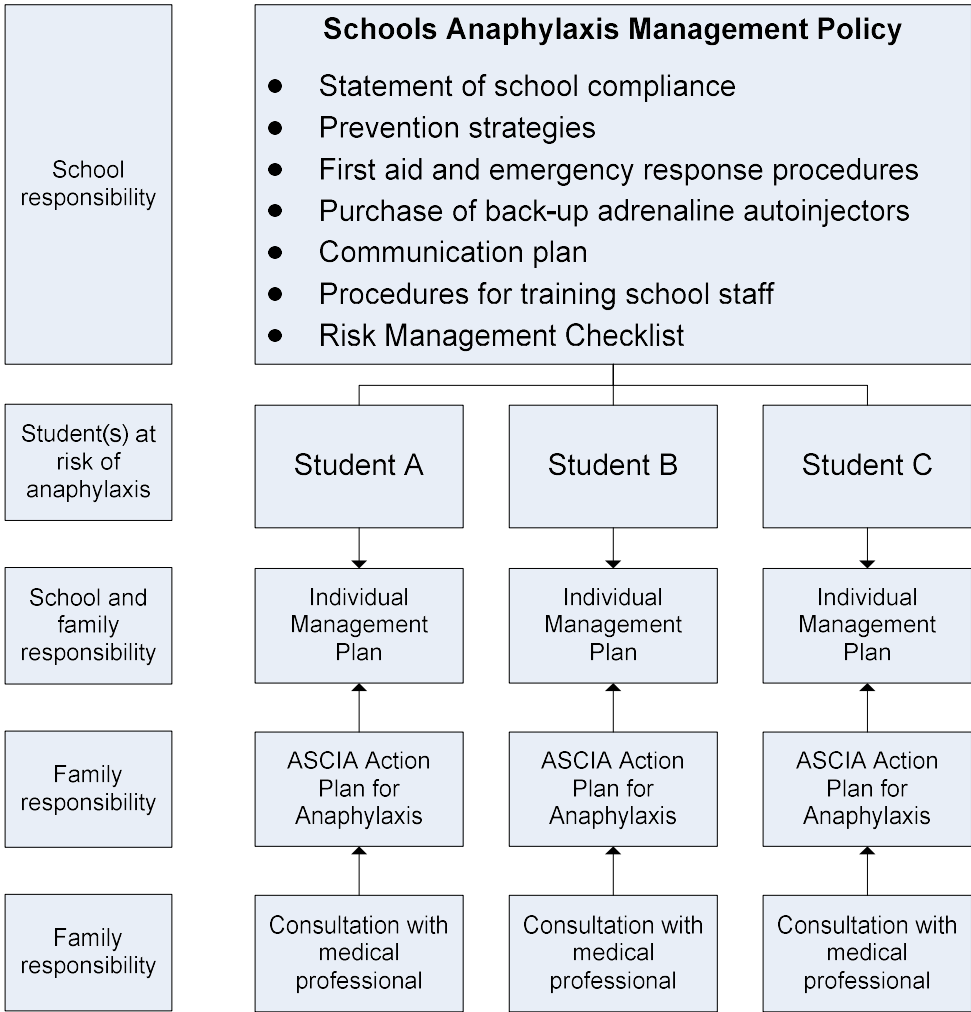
School responsibility

Schools Anaphylaxis Management Policy

- Statement of school compliance
- Prevention strategies
- First aid and emergency response procedures
- Purchase of back-up adrenaline autoinjectors
- Communication plan
- Procedures for training school staff
- Risk Management Checklist

Student(s) at risk of anaphylaxis

Student A

Student B

Student C

School and family responsibility

Individual Management Plan

Individual Management Plan

Individual Management Plan

Family responsibility

ASCIA Action Plan for Anaphylaxis

ASCIA Action Plan for Anaphylaxis

ASCIA Action Plan for Anaphylaxis

Family responsibility

Consultation with medical professional

Consultation with medical professional

Consultation with medical professional